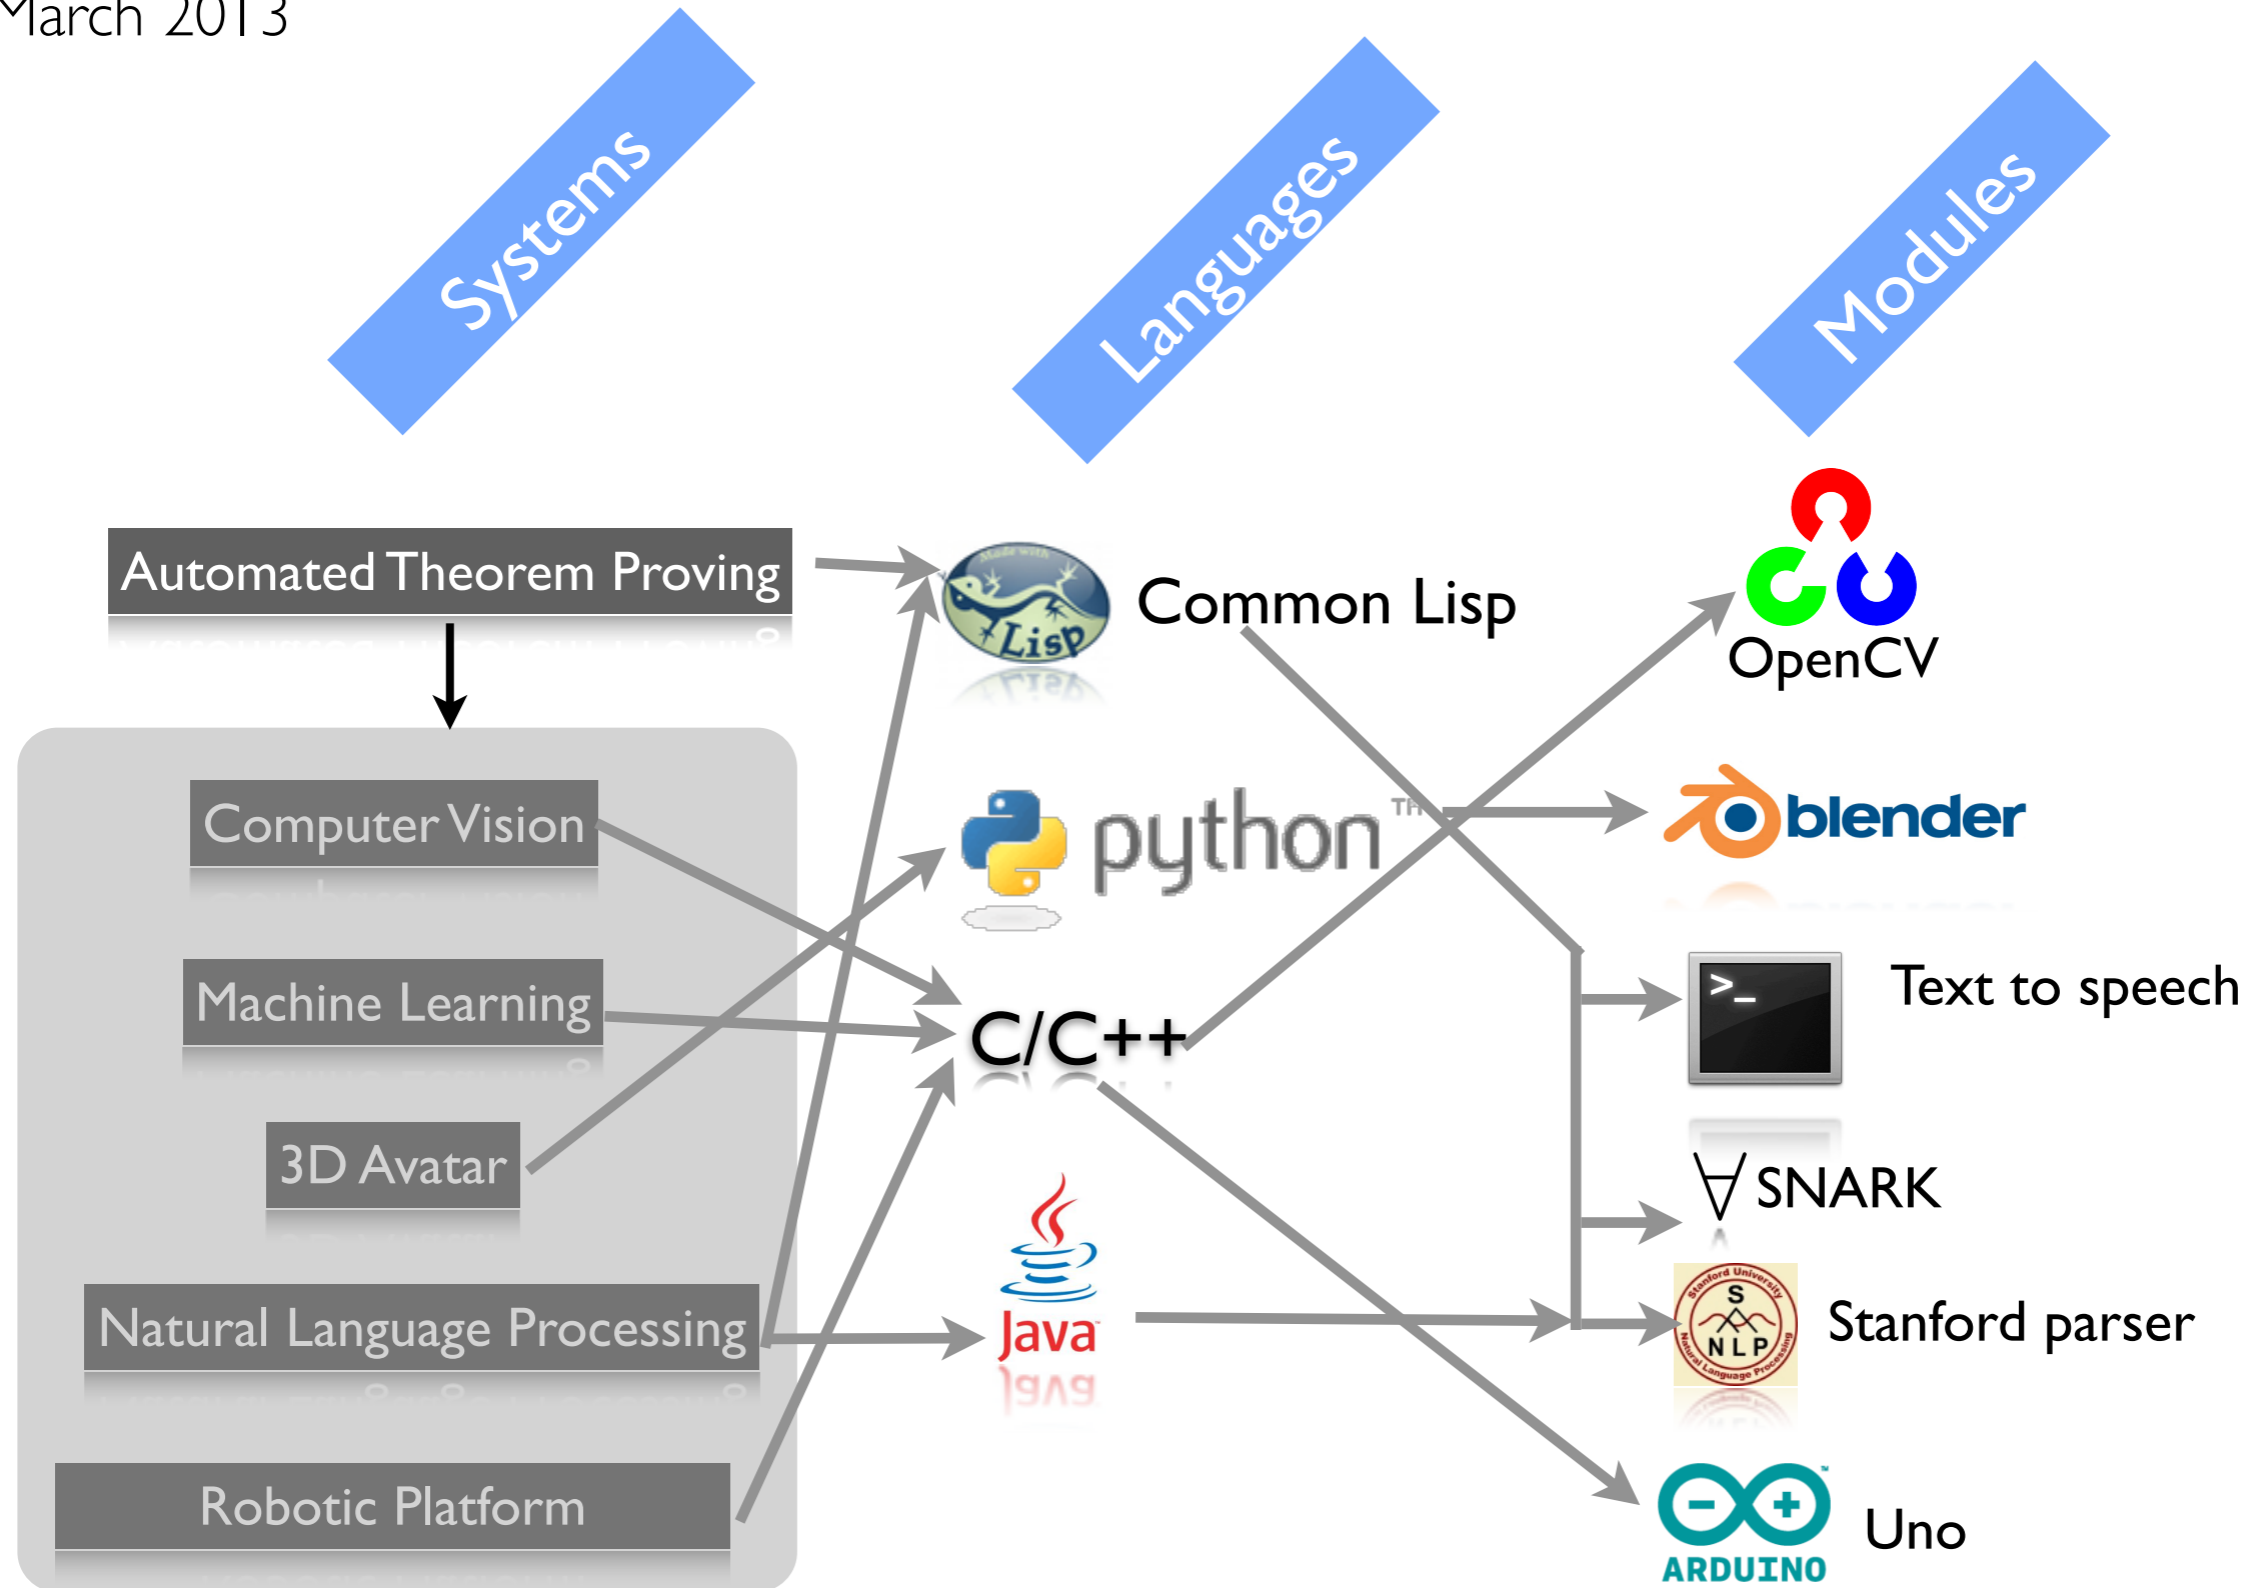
March 2013

Systems

Languages

Modules

Automated Theorem Proving

Computer Vision

Machine Learning

3D Avatar

Natural Language Processing

Robotic Platform

Made with Lisp

Common Lisp

python™

C/C++

Java

OpenCV

blender

Text to speech

∀ SNARK

Stanford University S NLP Natural Language Processing

Stanford parser

ARDUINO

Uno